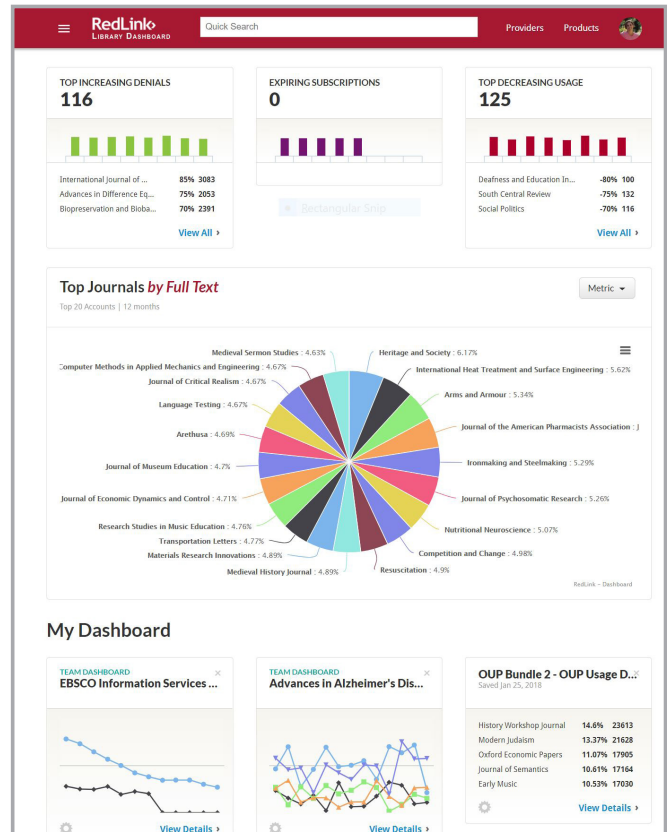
RedLink
LIBRARY DASHBOARD

Quick Search

Providers Products

TOP INCREASING DENIALS
116

| | | |
|---|---|---|
| International Journal of ... | 85% | 3083 |
| Advances in Difference Eq... | 75% | 2053 |
| Biopreservation and Bioba... | 70% | 2391 |

View All ›

EXPIRING SUBSCRIPTIONS
0

Rectangular Snip

TOP DECREASING USAGE
125

| | | |
|---|---|---|
| Deafness and Education In... | -80% | 100 |
| South Central Review | -75% | 132 |
| Social Politics | -70% | 116 |

View All ›

Top Journals by Full Text
Top 20 Accounts | 12 months

Metric

Medieval Sermon Studies : 4.63%
Computer Methods in Applied Mechanics and Engineering : 4.67%
Journal of Critical Realism : 4.67%
Language Testing : 4.67%
Arethusa : 4.69%
Journal of Museum Education : 4.7%
Journal of Economic Dynamics and Control : 4.71%
Research Studies in Music Education : 4.76%
Transportation Letters : 4.77%
Materials Research Innovations : 4.89%
Medieval History Journal : 4.89%
Heritage and Society : 6.17%
International Heat Treatment and Surface Engineering : 5.62%
Arms and Armour : 5.34%
Journal of the American Pharmacists Association : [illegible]
Ironmaking and Steelmaking : 5.29%
Journal of Psychosomatic Research : 5.26%
Nutritional Neuroscience : 5.07%
Competition and Change : 4.98%
Resuscitation : 4.9%

RedLink - Dashboard

My Dashboard

TEAM DASHBOARD
EBSCO Information Services ...

View Details ›

TEAM DASHBOARD
Advances in Alzheimer's Dis...

View Details ›

OUP Bundle 2 - OUP Usage D...
Saved Jan 25, 2018

| | | |
|---|---|---|
| History Workshop Journal | 14.6% | 23613 |
| Modern Judaism | 13.37% | 21628 |
| Oxford Economic Papers | 11.07% | 17905 |
| Journal of Semantics | 10.61% | 17164 |
| Early Music | 10.53% | 17030 |

View Details ›